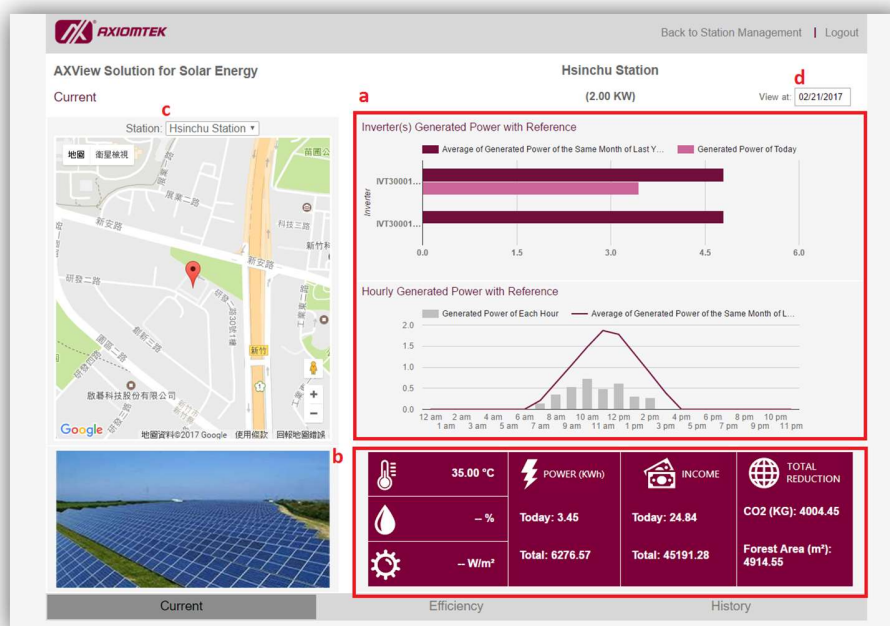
AXIOMTEK

Back to Station Management | Logout

AXView Solution for Solar Energy

Hsinchu Station

Current

(2.00 KW)

View at: 02/21/2017

a

c

d

Station: Hsinchu Station

地圖 衛星檢視

新安路

研發二路

啟碁科技股份有限公司

Google 地圖資料©2017 Google 使用條款 回報地圖錯誤

Inverter(s) Generated Power with Reference

Average of Generated Power of the Same Month of Last Y...

Generated Power of Today

Inverter

IVT30001...

IVT30001...

| 0.0 | 1.5 | 3.0 | 4.5 | 6.0 |
|---|---|---|---|---|

Hourly Generated Power with Reference

Generated Power of Each Hour

Average of Generated Power of the Same Month of L...

2.0
1.5
1.0
0.5
0.0

12 am 1 am 2 am 3 am 4 am 5 am 6 am 7 am 8 am 9 am 10 am 11 am 12 pm 1 pm 2 pm 3 pm 4 pm 5 pm 6 pm 7 pm 8 pm 9 pm 10 pm 11 pm

b

35.00 °C

-- %

-- W/m²

POWER (KWh)

Today: 3.45

Total: 6276.57

INCOME

Today: 24.84

Total: 45191.28

TOTAL REDUCTION

CO2 (KG): 4004.45

Forest Area (m²): 4914.55

Current

Efficiency

History